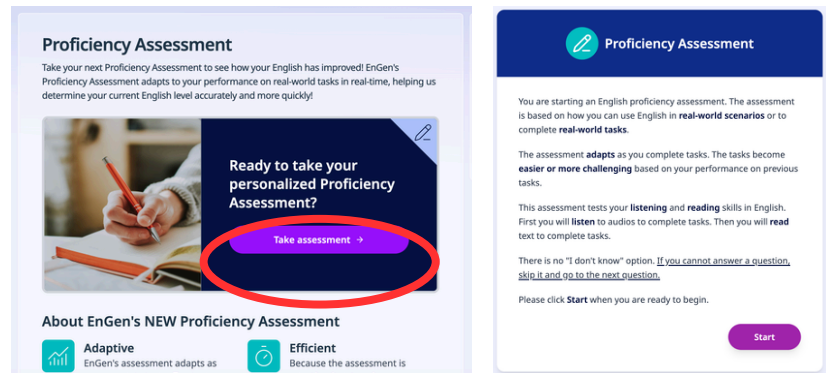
Proficiency Assessment

Take your next Proficiency Assessment to see how your English has improved! EnGen's Proficiency Assessment adapts to your performance on real-world tasks in real-time, helping us determine your current English level accurately and more quickly!

Ready to take your personalized Proficiency Assessment?

Take assessment →

About EnGen's NEW Proficiency Assessment

Adaptive

EnGen's assessment adapts as

Efficient

Because the assessment is

Proficiency Assessment

You are starting an English proficiency assessment. The assessment is based on how you can use English in real-world scenarios or to complete real-world tasks.

The assessment adapts as you complete tasks. The tasks become easier or more challenging based on your performance on previous tasks.

This assessment tests your listening and reading skills in English. First you will listen to audios to complete tasks. Then you will read text to complete tasks.

There is no "I don't know" option. If you cannot answer a question, skip it and go to the next question.

Please click Start when you are ready to begin.

Start